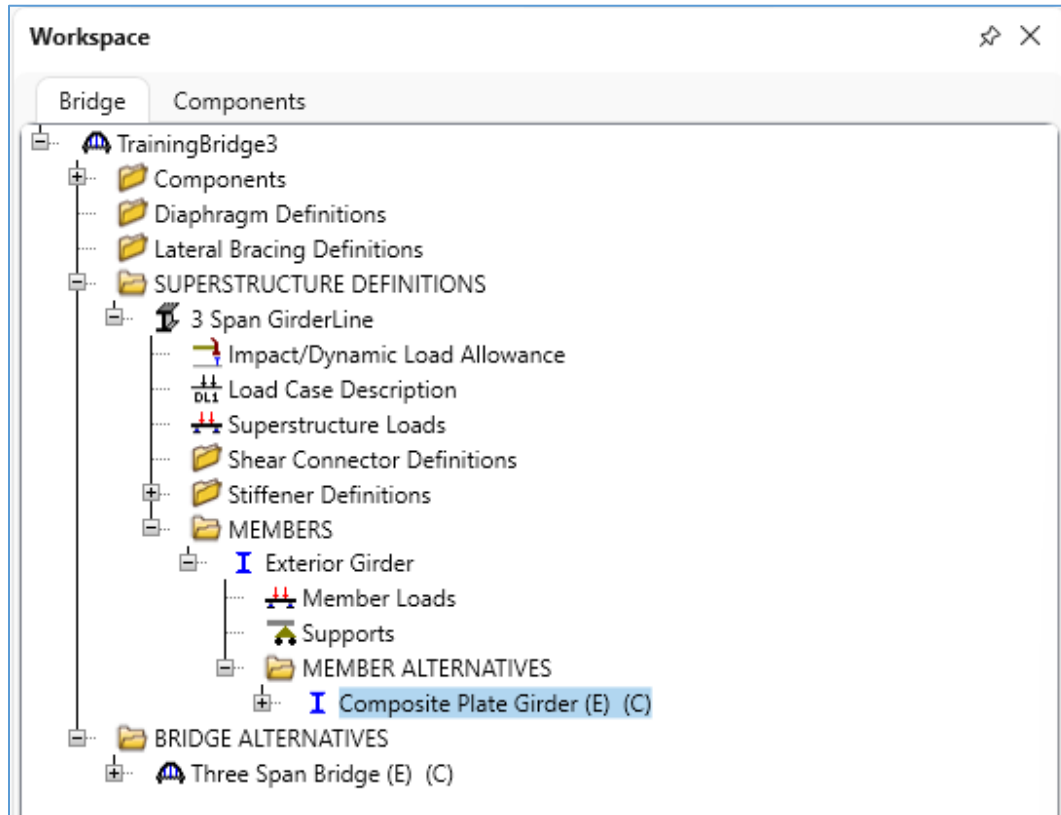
Workspace

Bridge Components

TrainingBridge3
Components
Diaphragm Definitions
Lateral Bracing Definitions
SUPERSTRUCTURE DEFINITIONS
3 Span GirderLine
Impact/Dynamic Load Allowance
DL1 Load Case Description
Superstructure Loads
Shear Connector Definitions
Stiffener Definitions
MEMBERS
Exterior Girder
Member Loads
Supports
MEMBER ALTERNATIVES
Composite Plate Girder (E) (C)
BRIDGE ALTERNATIVES
Three Span Bridge (E) (C)